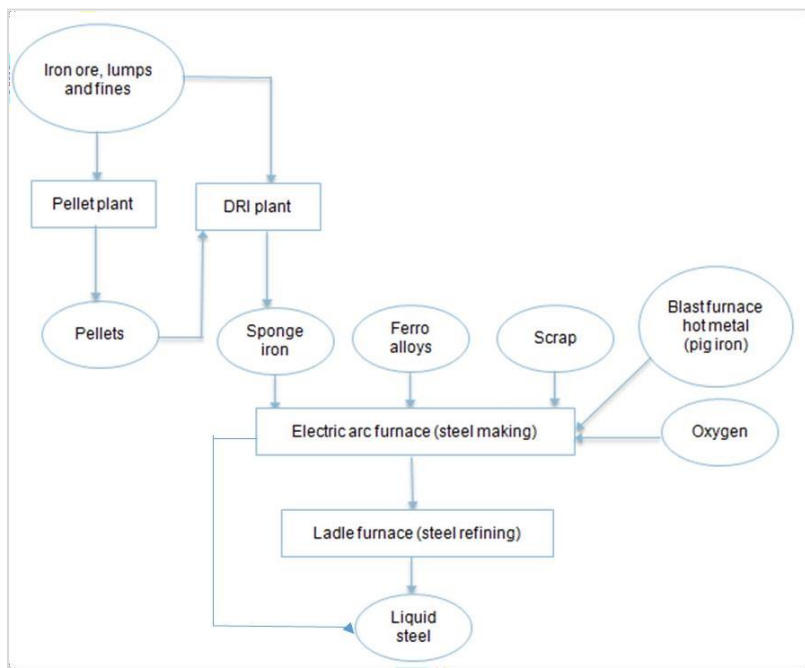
Iron ore, lumps and fines

Pellet plant

DRI plant

Pellets

Sponge iron

Ferro alloys

Scrap

Blast furnace hot metal (pig iron)

Electric arc furnace (steel making)

Oxygen

Ladle furnace (steel refining)

Liquid steel